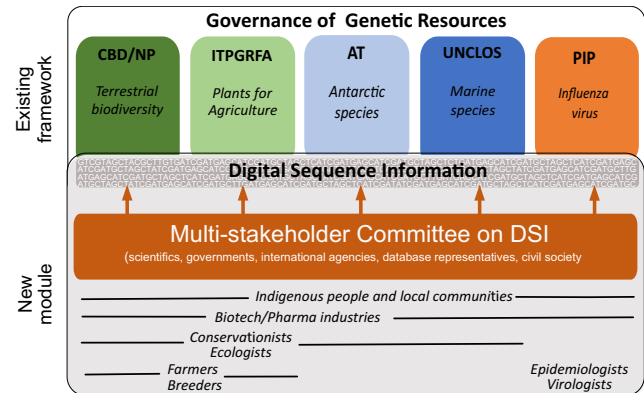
Governance of Genetic Resources

Existing framework

CBD/NP
Terrestrial biodiversity

ITPGRFA
Plants for Agriculture

AT
Antarctic species

UNCLOS
Marine species

PIP
Influenza virus

Digital Sequence Information

Multi-stakeholder Committee on DSI
(scientifics, governments, international agencies, database representatives, civil society

New module

Indigenous people and local communities
Biotech/Pharma industries
Conservationists
Ecologists
Farmers
Breeders
Epidemiologists
Virologists